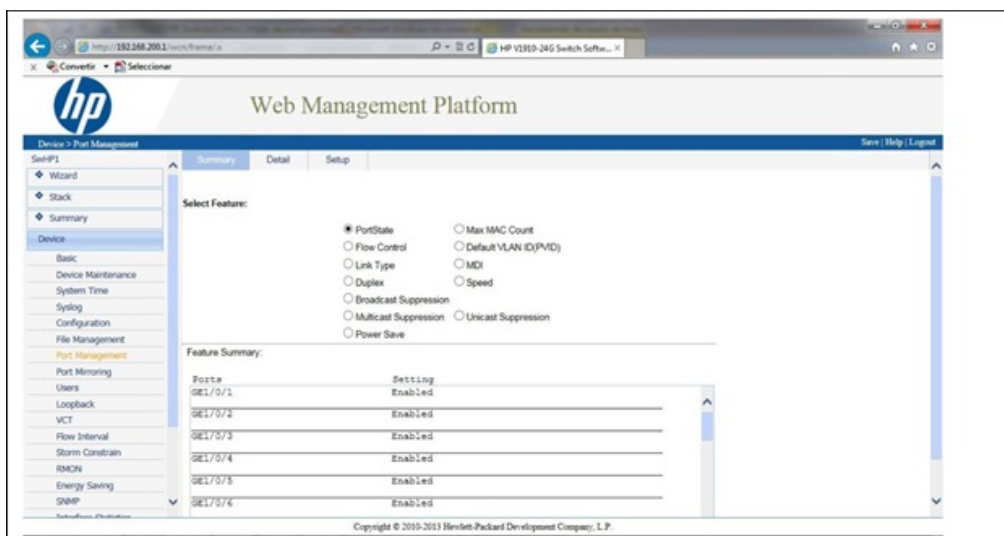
http://192.168.200.1/wcn/frame/a

HP V1910-24G Switch Softw...

Convertir Seleccionar

Web Management Platform

Device > Port Management

Save | Help | Logout

SwHP1

Wizard

Stack

Summary

Device

Basic

Device Maintenance

System Time

Syslog

Configuration

File Management

Port Management

Port Mirroring

Users

Loopback

VCT

Flow Interval

Storm Constrain

RMON

Energy Saving

SNMP

Summary Detail Setup

Select Feature:

PortState

Max MAC Count

Flow Control

Default VLAN ID(PVID)

Link Type

MDI

Duplex

Speed

Broadcast Suppression

Multicast Suppression

Unicast Suppression

Power Save

Feature Summary:

| Ports | Setting |
|---|---|
| GE1/0/1 | Enabled |
| GE1/0/2 | Enabled |
| GE1/0/3 | Enabled |
| GE1/0/4 | Enabled |
| GE1/0/5 | Enabled |
| GE1/0/6 | Enabled |

Copyright © 2010-2013 Hewlett-Packard Development Company, L.P.